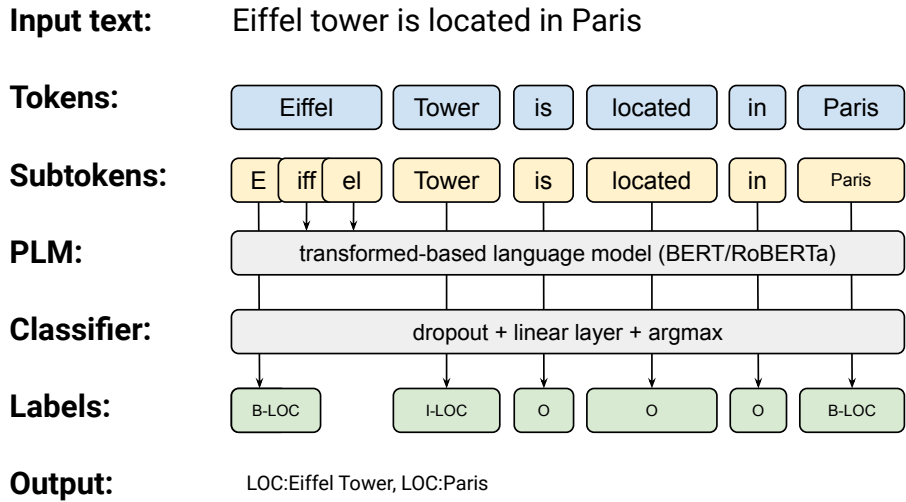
Input text: Eiffel tower is located in Paris

Tokens: Eiffel Tower is located in Paris

Subtokens: E iff el Tower is located in Paris

PLM: transformed-based language model (BERT/RoBERTa)

Classifier: dropout + linear layer + argmax

Labels: B-LOC I-LOC O O O B-LOC

Output: LOC:Eiffel Tower, LOC:Paris